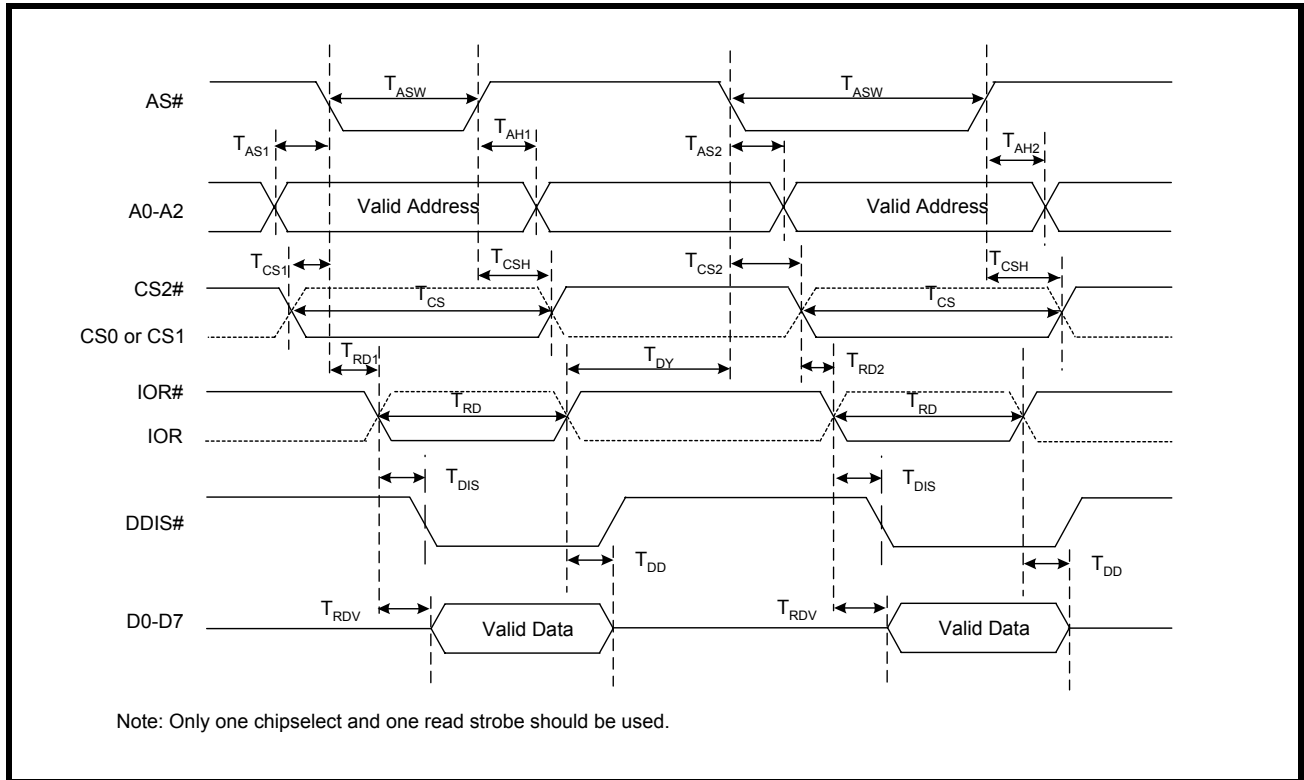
AS#

$T_{ASW}$

$T_{ASW}$

$T_{AS1}$

$T_{AH1}$

$T_{AS2}$

$T_{AH2}$

A0-A2

Valid Address

Valid Address

$T_{CS1}$

$T_{CSH}$

$T_{CS2}$

$T_{CSH}$

CS2#

$T_{CS}$

$T_{CS}$

CS0 or CS1

$T_{RD1}$

$T_{DY}$

$T_{RD2}$

IOR#

$T_{RD}$

$T_{RD}$

IOR

$T_{DIS}$

$T_{DIS}$

DDIS#

$T_{DD}$

$T_{DD}$

D0-D7

$T_{RDV}$

Valid Data

$T_{RDV}$

Valid Data

Note: Only one chipselect and one read strobe should be used.